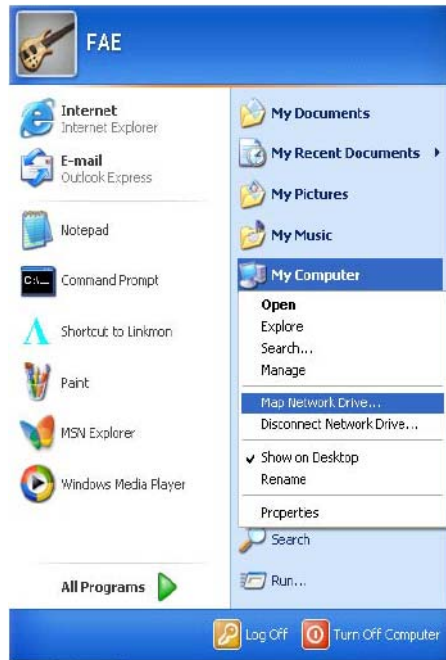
FAE

Internet
Internet Explorer

E-mail
Outlook Express

Notepad

C:\_ Command Prompt

Shortcut to Linkmon

Paint

MSN Explorer

Windows Media Player

All Programs

My Documents

My Recent Documents

My Pictures

My Music

My Computer

Open
Explore
Search...
Manage
Map Network Drive...
Disconnect Network Drive...
Show on Desktop
Rename
Properties

Search

Run...

Log Off

Turn Off Computer